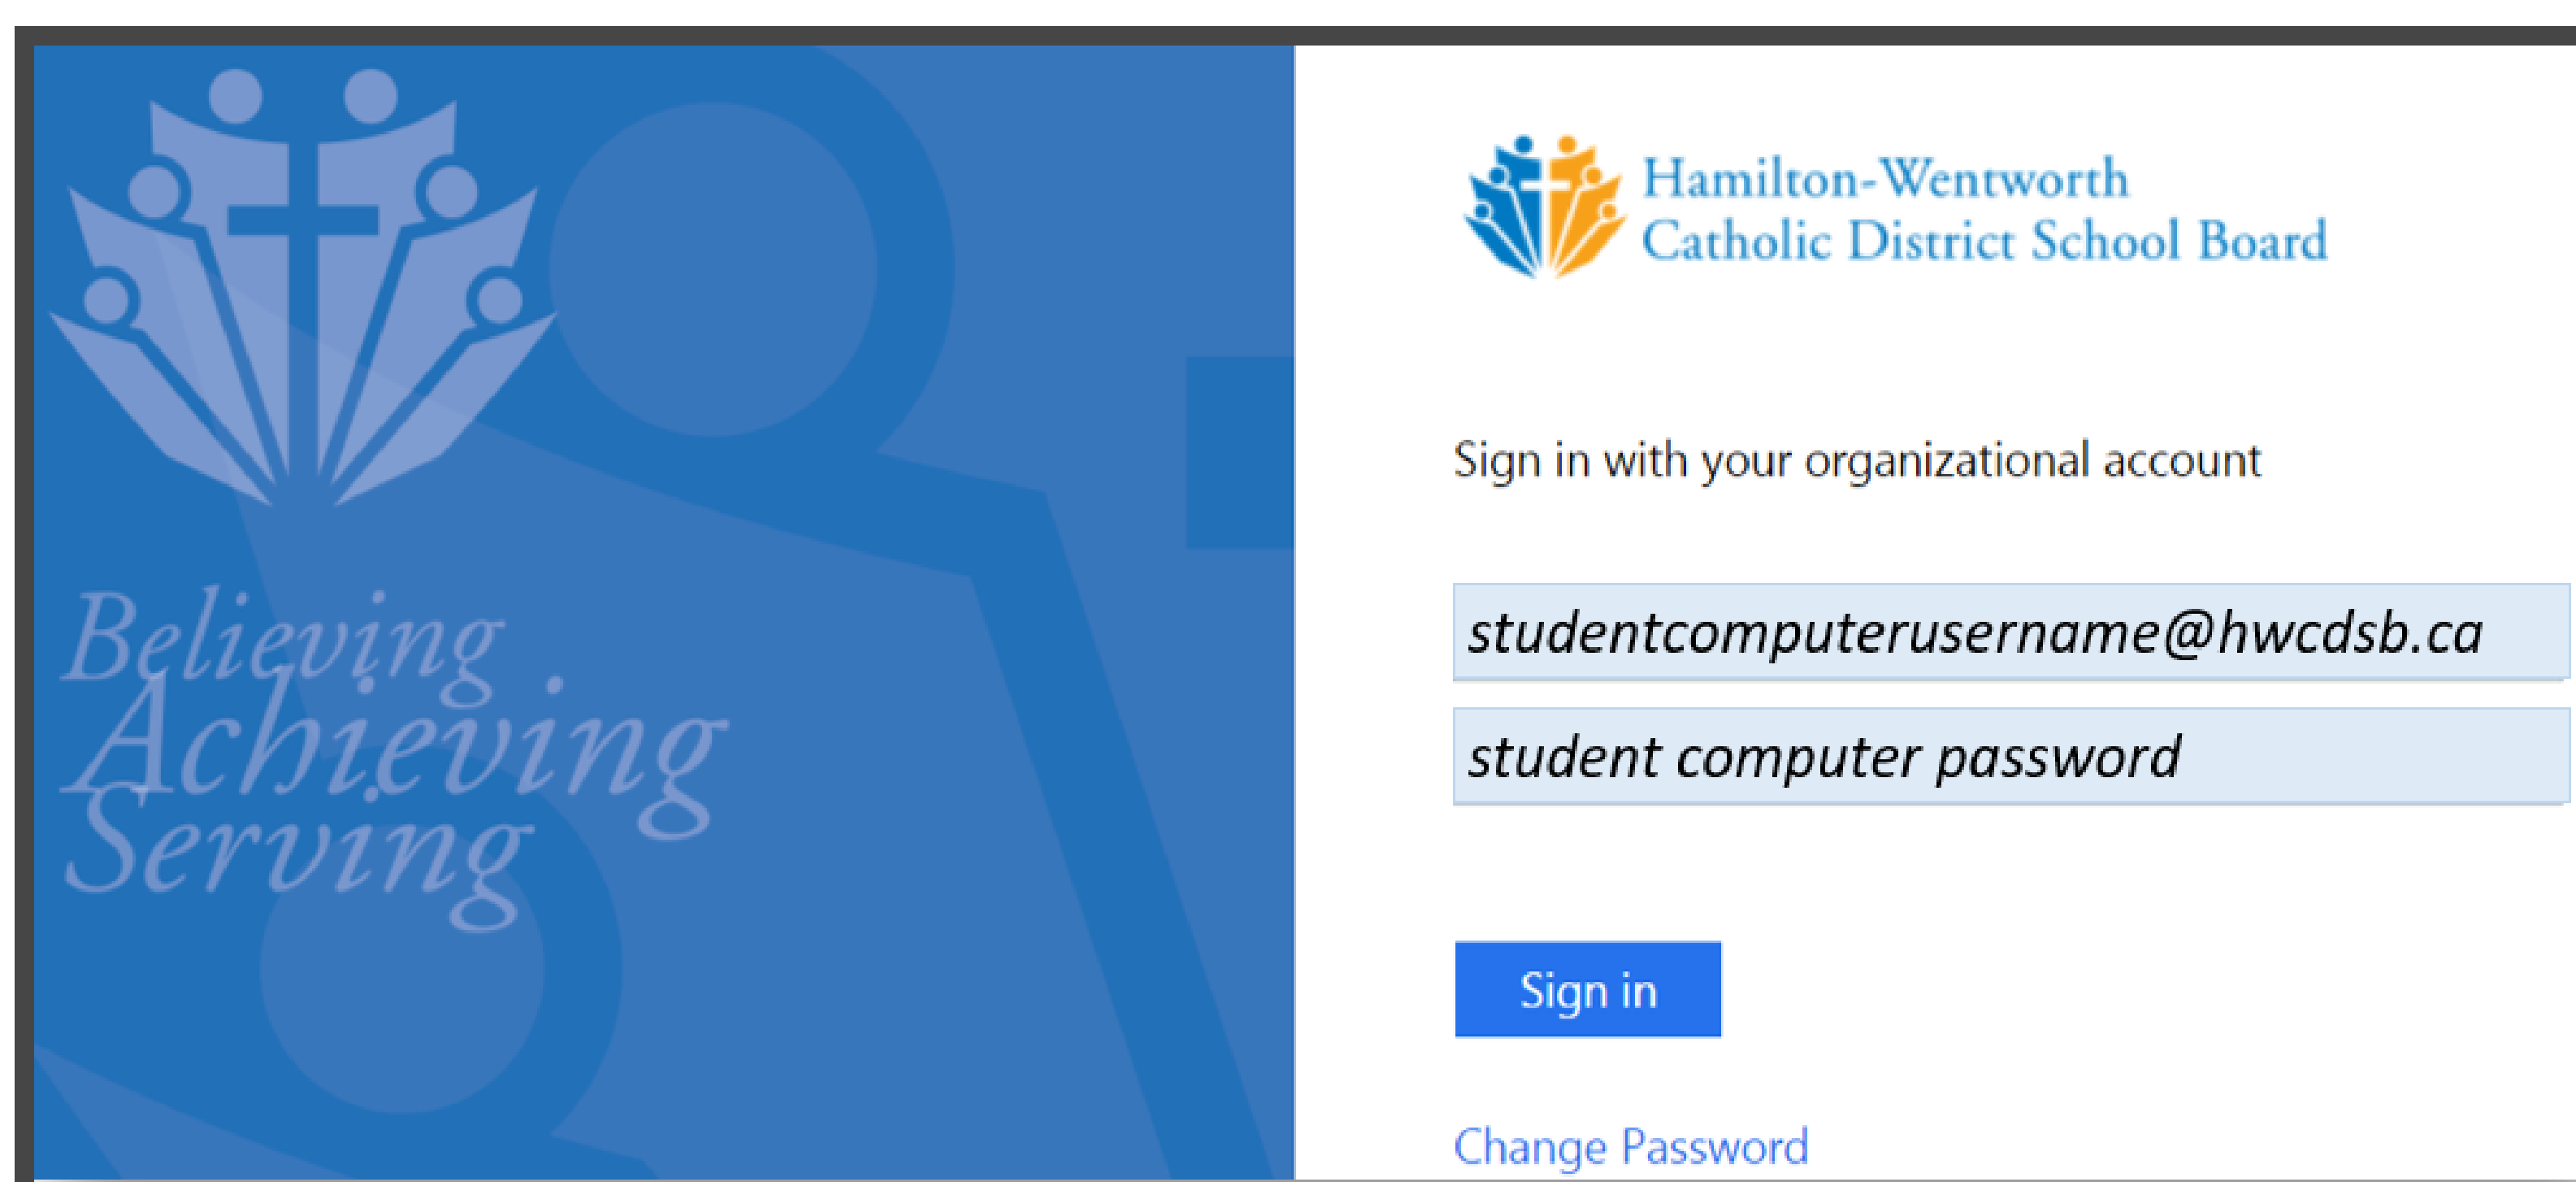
Believing
Achieving
Serving

Hamilton-Wentworth
Catholic District School Board

Sign in with your organizational account

studentcomputerusername@hwcdsb.ca

student computer password

Sign in

Change Password